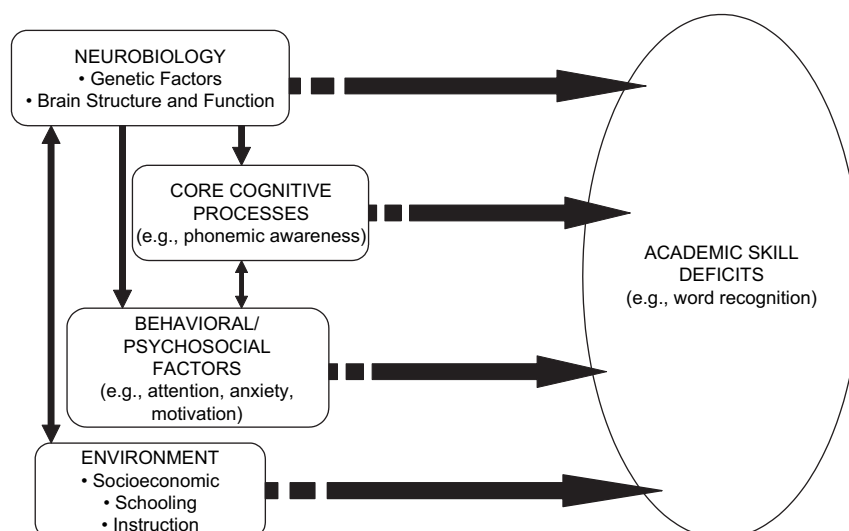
NEUROBIOLOGY
• Genetic Factors
• Brain Structure and Function

CORE COGNITIVE PROCESSES
(e.g., phonemic awareness)

BEHAVIORAL/ PSYCHOSOCIAL FACTORS
(e.g., attention, anxiety, motivation)

ENVIRONMENT
• Socioeconomic
• Schooling
• Instruction

ACADEMIC SKILL DEFICITS
(e.g., word recognition)